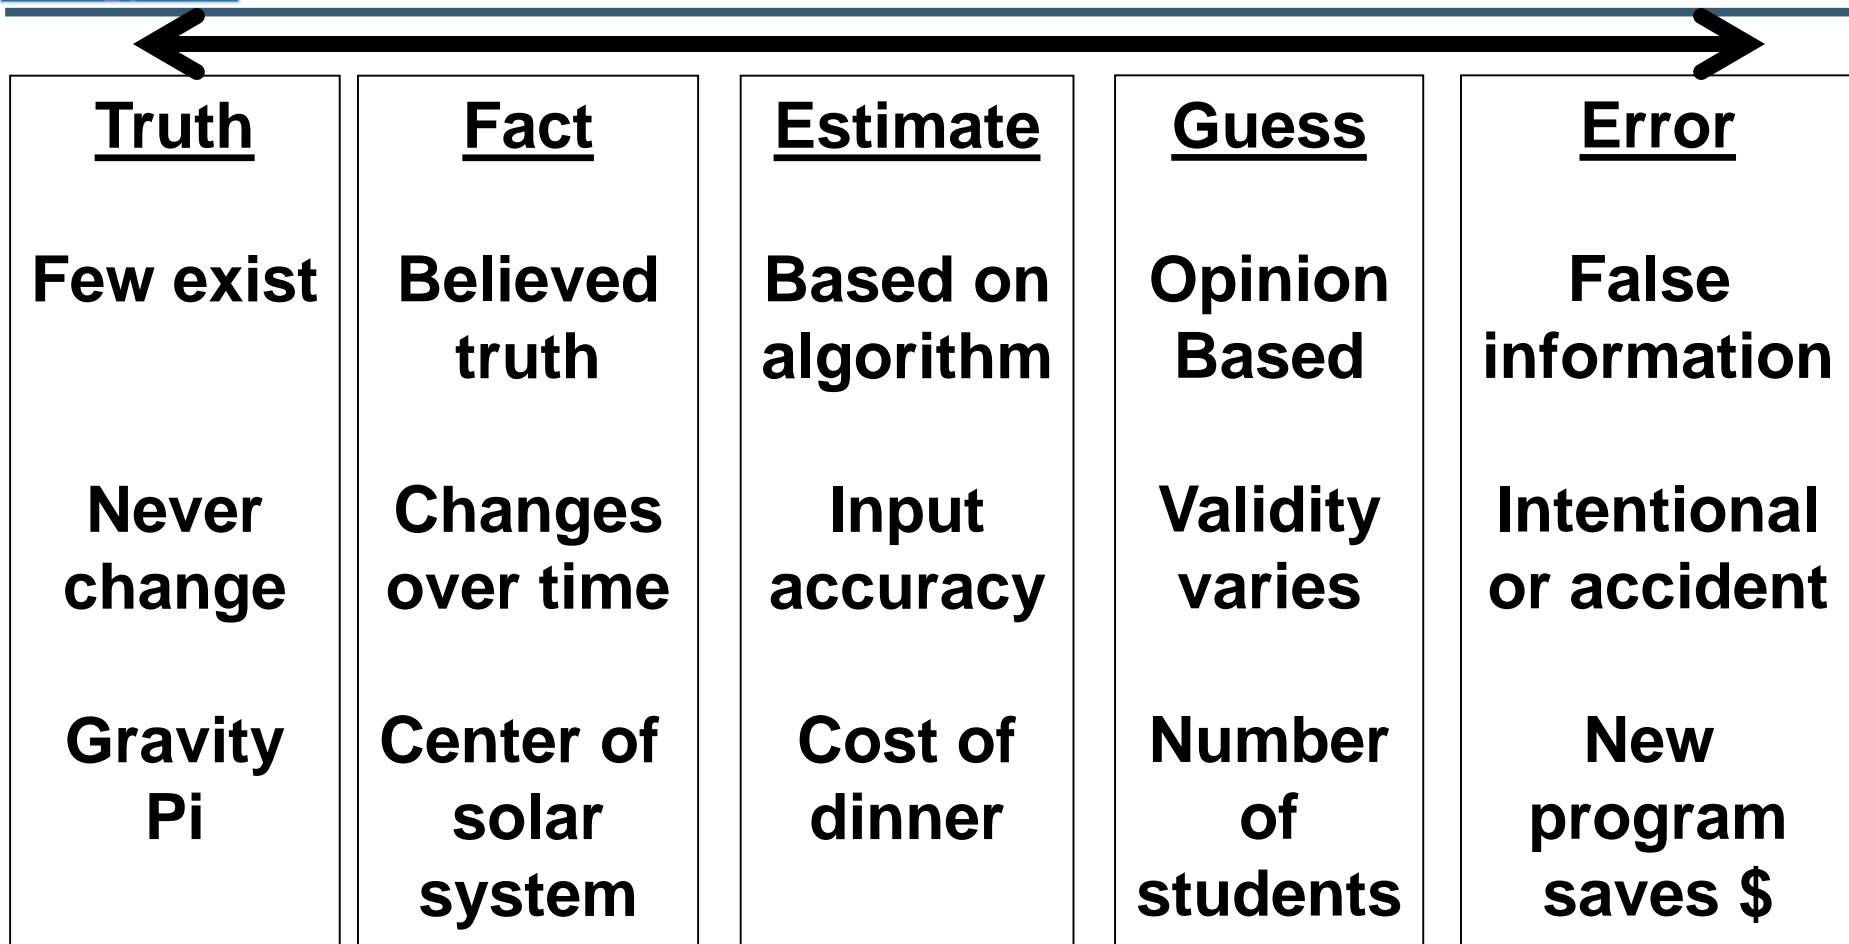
Truth

Few exist

Never change

Gravity
Pi

Fact

Believed truth

Changes over time

Center of solar system

Estimate

Based on algorithm

Input accuracy

Cost of dinner

Guess

Opinion Based

Validity varies

Number of students

Error

False information

Intentional or accident

New program saves $